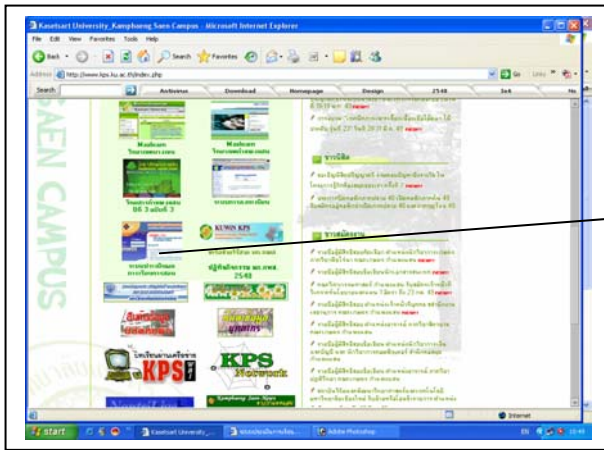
Kasetsart University, Kamphaeng Saen Campus - Microsoft Internet Explorer

File Edit View Favorites Tools Help

Back Search Favorites

Address http://www.kps.ku.ac.th/index.php

Go Links

Search Antivirus Download Homepage Design 2548 3x4

SAEN CAMPUS

Mailscan

Mailscan

KUWIN KPS

2548

KPS

KPS Network

Kamphaeng Saen Nipon

Internet

start Kasetsart University... Adobe Photoshop